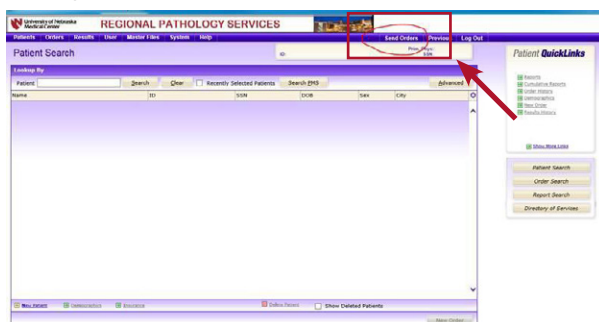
University of Nebraska Medical Center REGIONAL PATHOLOGY SERVICES

Patients Orders Results User Master Files System Help Send Orders Preview Log Out

Patient Search

ID:

Prim. Phys: SSN

Lookup By

Patient Search Clear Recently Selected Patients Search EMS Advanced

| Name | ID | SSN | DOB | Sex | City |
|---|---|---|---|---|---|

New Patient Demographics Insurance Delete Patient Show Deleted Patients

New Order

Patient QuickLinks

Reports
Cumulative Reports
Order History
Demographics
New Order
Results History

Show More Links

Patient Search
Order Search
Report Search
Directory of Services